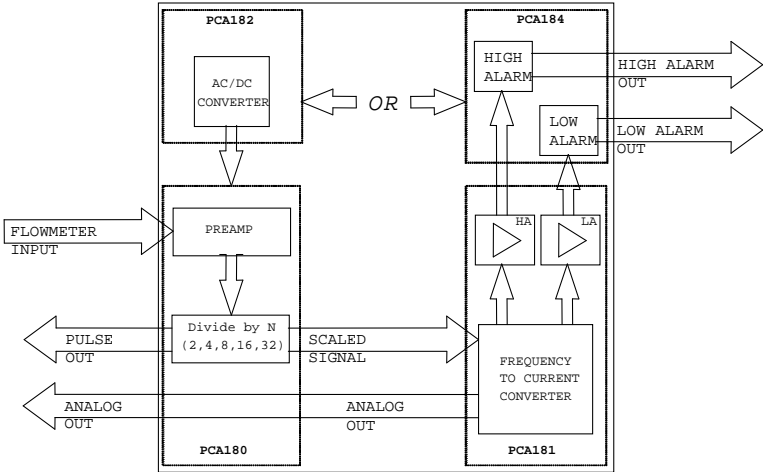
PCA182

AC/DC CONVERTER

OR

PCA184

HIGH ALARM

HIGH ALARM OUT

LOW ALARM

LOW ALARM OUT

FLOWMETER INPUT

PREAMP

HA

LA

PULSE OUT

Divide by N (2,4,8,16,32)

SCALED SIGNAL

FREQUENCY TO CURRENT CONVERTER

ANALOG OUT

ANALOG OUT

PCA180

PCA181